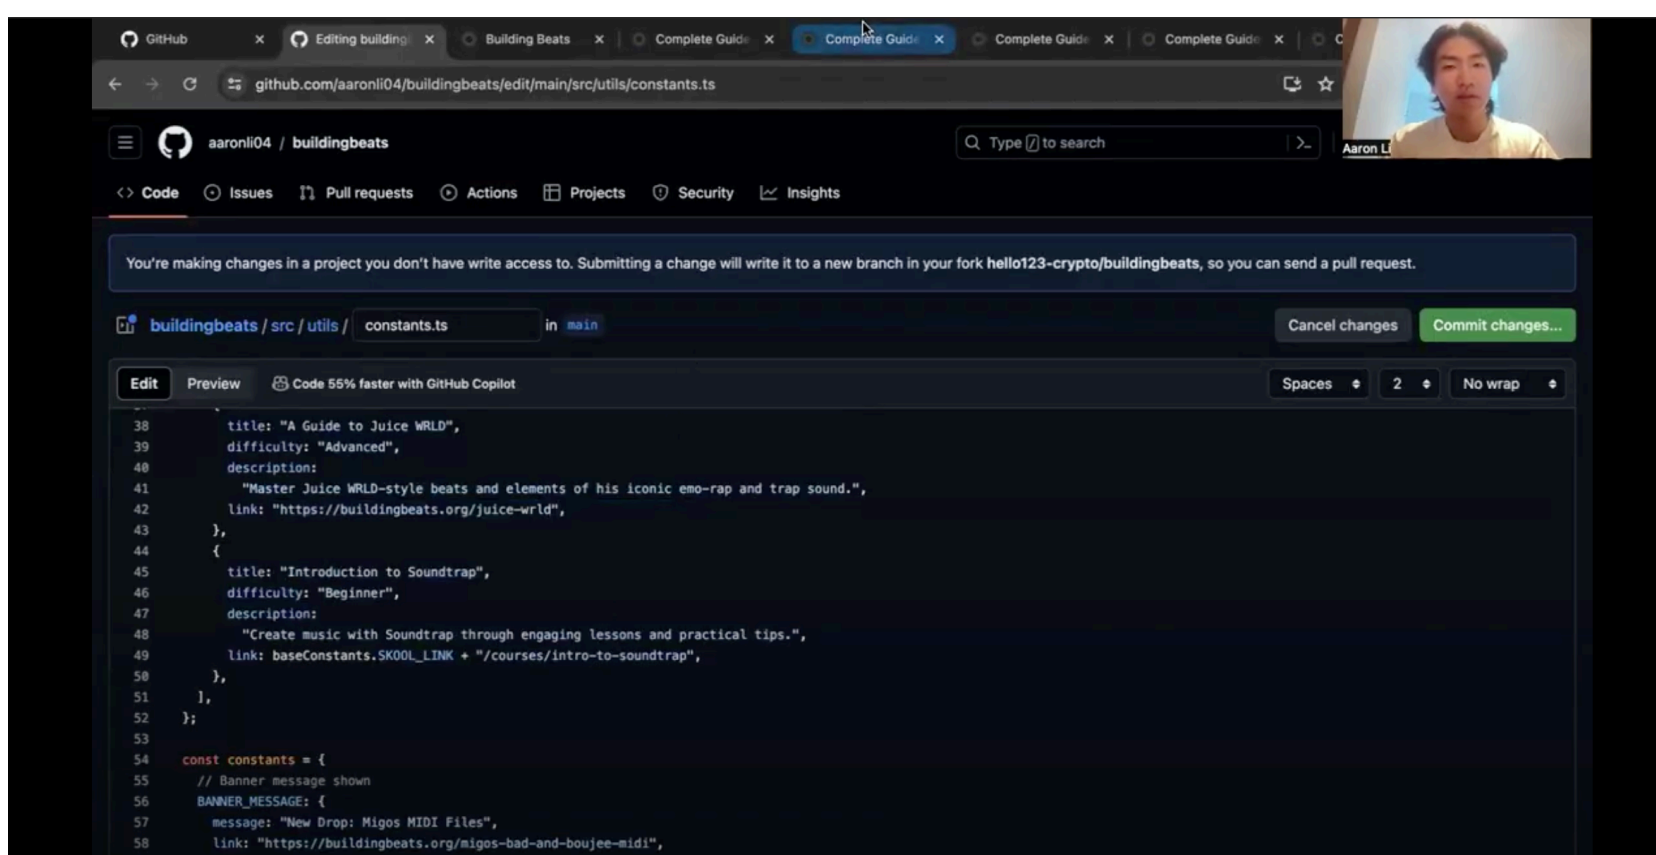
GitHub | Editing building | Building Beats | Complete Guide | Complete Guide | Complete Guide | Complete Guide | C

github.com/aaronli04/buildingbeats/edit/main/src/utils/constants.ts

Aaron Li

aaronli04 / buildingbeats

Type / to search

Code Issues Pull requests Actions Projects Security Insights

You're making changes in a project you don't have write access to. Submitting a change will write it to a new branch in your fork hello123-crypto/buildingbeats, so you can send a pull request.

buildingbeats / src / utils / constants.ts in main

Cancel changes Commit changes...

Edit Preview Code 55% faster with GitHub Copilot

Spaces 2 No wrap

```
38        title: "A Guide to Juice WRLD",
39        difficulty: "Advanced",
40        description:
41          "Master Juice WRLD-style beats and elements of his iconic emo-rap and trap sound.",
42        link: "https://buildingbeats.org/juice-wrld",
43      },
44      {
45        title: "Introduction to Soundtrap",
46        difficulty: "Beginner",
47        description:
48          "Create music with Soundtrap through engaging lessons and practical tips.",
49        link: baseConstants.SKOOL_LINK + "/courses/intro-to-soundtrap",
50      },
51    ],
52  };
53
54  const constants = {
55    // Banner message shown
56    BANNER_MESSAGE: {
57      message: "New Drop: Migos MIDI Files",
58      link: "https://buildingbeats.org/migos-bad-and-boujee-midi",
```